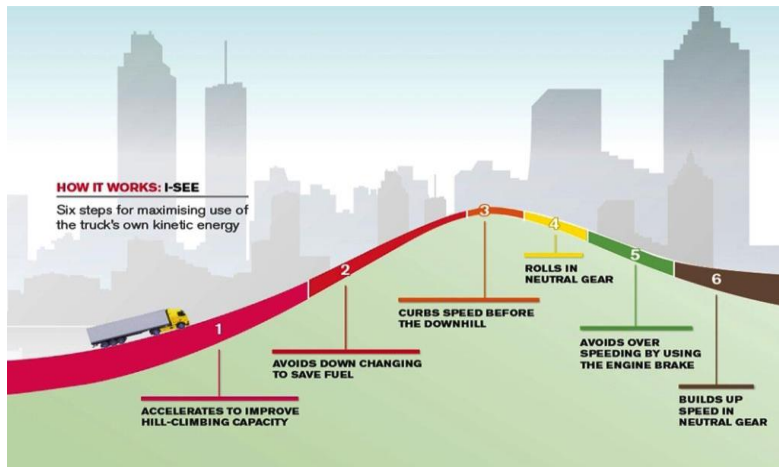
HOW IT WORKS: I-SEE

Six steps for maximising use of the truck's own kinetic energy

1

ACCELERATES TO IMPROVE HILL-CLIMBING CAPACITY

2

AVOIDS DOWN CHANGING TO SAVE FUEL

3

CURBS SPEED BEFORE THE DOWNHILL

4

ROLLS IN NEUTRAL GEAR

5

AVOIDS OVER SPEEDING BY USING THE ENGINE BRAKE

6

BUILDS UP SPEED IN NEUTRAL GEAR